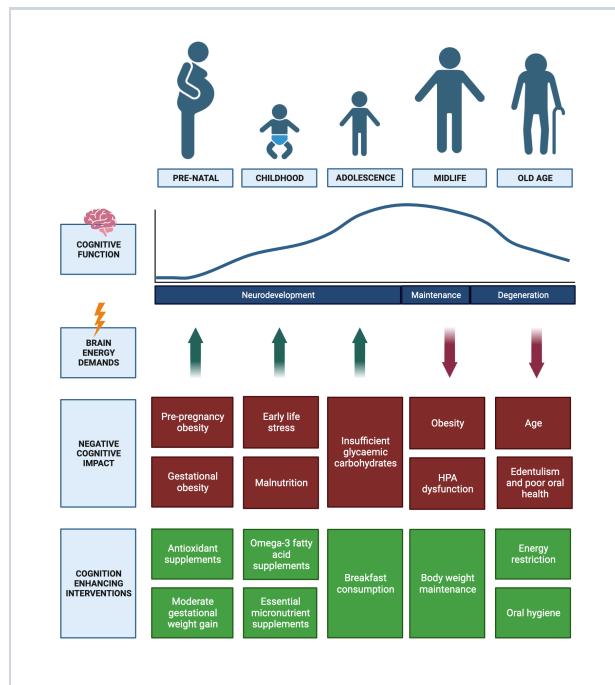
PRE-NATAL
CHILDHOOD
ADOLESCENCE
MIDLIFE
OLD AGE

COGNITIVE FUNCTION

Neurodevelopment
Maintenance
Degeneration

BRAIN ENERGY DEMANDS

NEGATIVE COGNITIVE IMPACT

Pre-pregnancy obesity
Gestational obesity
Early life stress
Malnutrition
Insufficient glycaemic carbohydrates
Obesity
HPA dysfunction
Age
Edentulism and poor oral health

COGNITION ENHANCING INTERVENTIONS

Antioxidant supplements
Moderate gestational weight gain
Omega-3 fatty acid supplements
Essential micronutrient supplements
Breakfast consumption
Body weight maintenance
Energy restriction
Oral hygiene